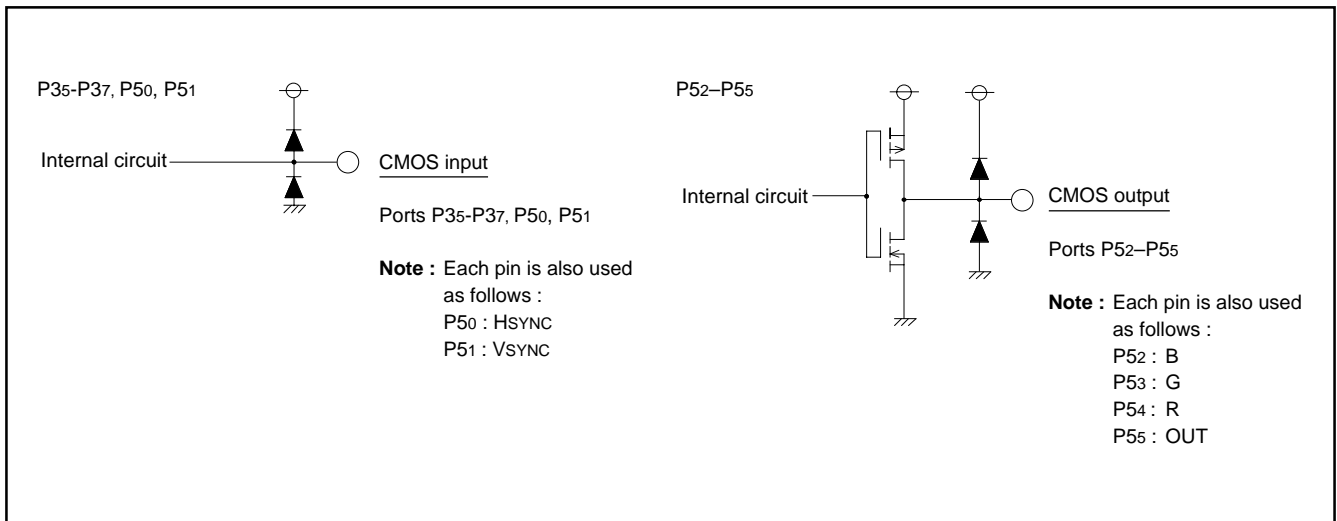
P3$_5$-P3$_7$, P5$_0$, P5$_1$

Internal circuit

CMOS input

Ports P3$_5$-P3$_7$, P5$_0$, P5$_1$

**Note :** Each pin is also used as follows :
P5$_0$ : HSYNC
P5$_1$ : VSYNC

P5$_2$–P5$_5$

Internal circuit

CMOS output

Ports P5$_2$–P5$_5$

**Note :** Each pin is also used as follows :
P5$_2$ : B
P5$_3$ : G
P5$_4$ : R
P5$_5$ : OUT